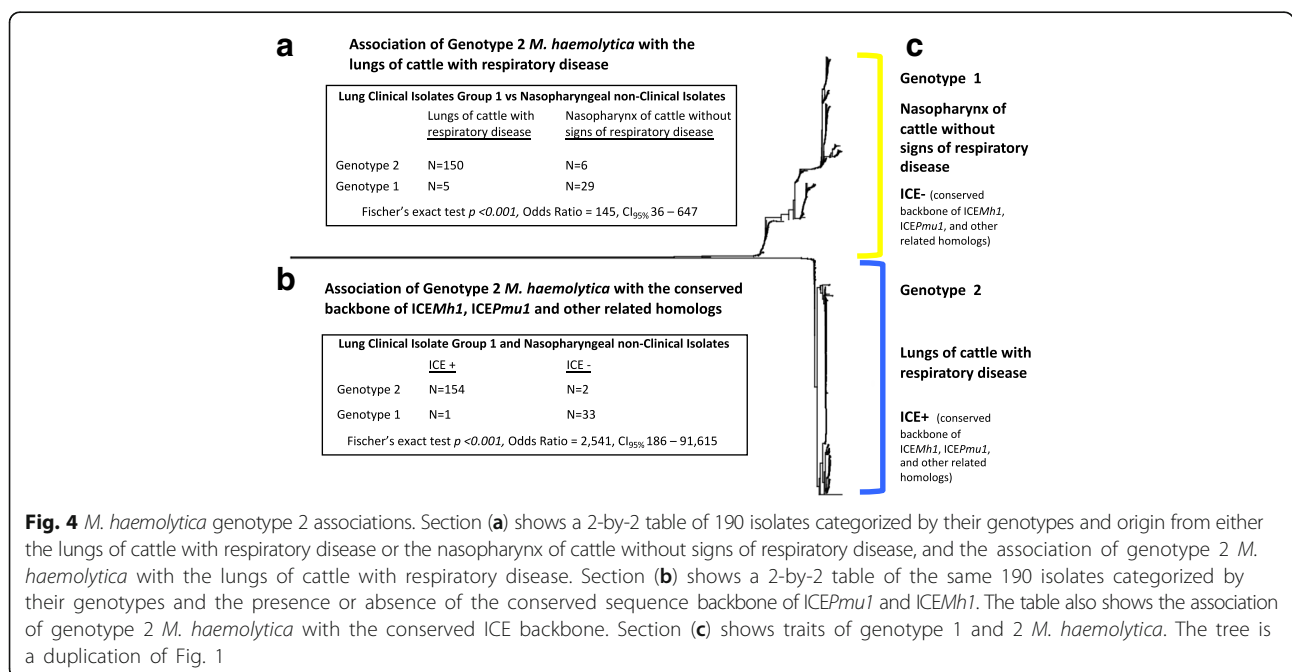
a

Association of Genotype 2 M. haemolytica with the lungs of cattle with respiratory disease

| Lung Clinical Isolates Group 1 vs Nasopharyngeal non-Clinical Isolates | | |
|---|---|---|
| | Lungs of cattle with respiratory disease | Nasopharynx of cattle without signs of respiratory disease |
| Genotype 2 | N=150 | N=6 |
| Genotype 1 | N=5 | N=29 |

Fischer's exact test $p <0.001$, Odds Ratio = 145, $CI_{95\%}$ 36 – 647

b

Association of Genotype 2 M. haemolytica with the conserved backbone of ICEMh1, ICEPmu1 and other related homologs

| Lung Clinical Isolate Group 1 and Nasopharyngeal non-Clinical Isolates | | |
|---|---|---|
| | ICE + | ICE - |
| Genotype 2 | N=154 | N=2 |
| Genotype 1 | N=1 | N=33 |

Fischer's exact test $p <0.001$, Odds Ratio = 2,541, $CI_{95\%}$ 186 – 91,615

c

Genotype 1

Nasopharynx of cattle without signs of respiratory disease

ICE- (conserved backbone of ICEMh1, ICEPmu1, and other related homologs)

Genotype 2

Lungs of cattle with respiratory disease

ICE+ (conserved backbone of ICEMh1, ICEPmu1, and other related homologs)

Fig. 4 M. haemolytica genotype 2 associations. Section (a) shows a 2-by-2 table of 190 isolates categorized by their genotypes and origin from either the lungs of cattle with respiratory disease or the nasopharynx of cattle without signs of respiratory disease, and the association of genotype 2 M. haemolytica with the lungs of cattle with respiratory disease. Section (b) shows a 2-by-2 table of the same 190 isolates categorized by their genotypes and the presence or absence of the conserved sequence backbone of ICEPmu1 and ICEMh1. The table also shows the association of genotype 2 M. haemolytica with the conserved ICE backbone. Section (c) shows traits of genotype 1 and 2 M. haemolytica. The tree is a duplication of Fig. 1